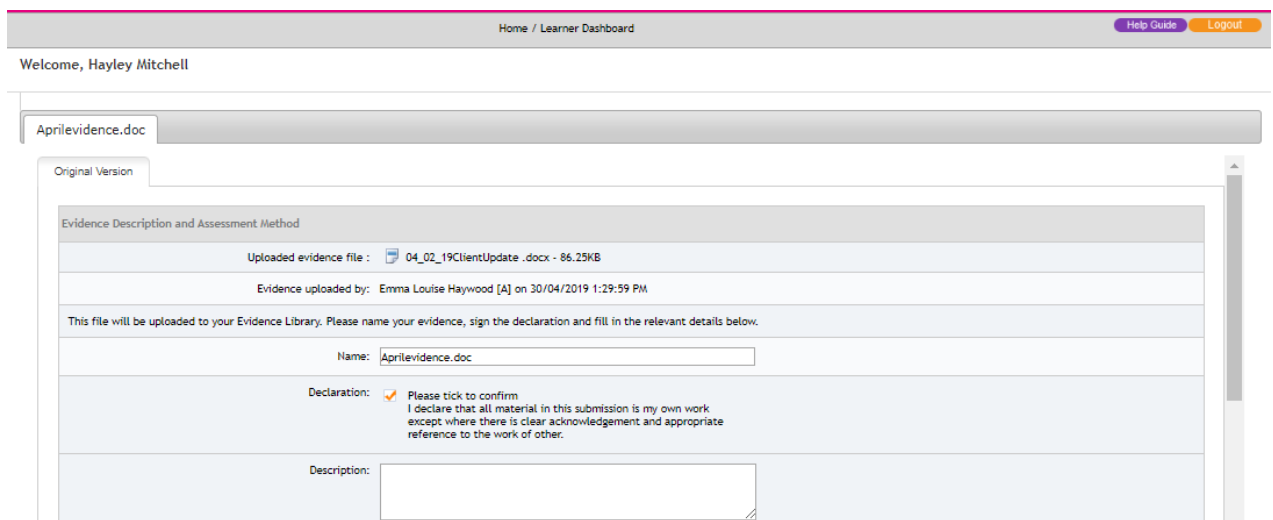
Home / Learner Dashboard

Help Guide Logout

Welcome, Hayley Mitchell

Aprilevidence.doc

Original Version

Evidence Description and Assessment Method

Uploaded evidence file : 04_02_19ClientUpdate .docx - 86.25KB

Evidence uploaded by: Emma Louise Haywood [A] on 30/04/2019 1:29:59 PM

This file will be uploaded to your Evidence Library. Please name your evidence, sign the declaration and fill in the relevant details below.

Name: Aprilevidence.doc

Declaration: Please tick to confirm
I declare that all material in this submission is my own work except where there is clear acknowledgement and appropriate reference to the work of other.

Description: